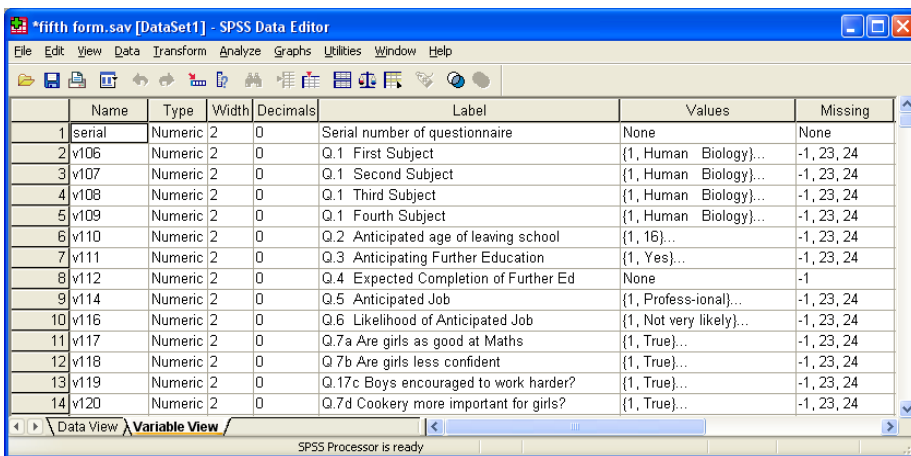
*fifth form.sav [DataSet1] - SPSS Data Editor

File Edit View Data Transform Analyze Graphs Utilities Window Help

| | Name | Type | Width | Decimals | Label | Values | Missing |
|---|---|---|---|---|---|---|---|
| 1 | serial | Numeric | 2 | 0 | Serial number of questionnaire | None | None |
| 2 | v106 | Numeric | 2 | 0 | Q.1 First Subject | {1, Human Biology}... | -1, 23, 24 |
| 3 | v107 | Numeric | 2 | 0 | Q.1 Second Subject | {1, Human Biology}... | -1, 23, 24 |
| 4 | v108 | Numeric | 2 | 0 | Q.1 Third Subject | {1, Human Biology}... | -1, 23, 24 |
| 5 | v109 | Numeric | 2 | 0 | Q.1 Fourth Subject | {1, Human Biology}... | -1, 23, 24 |
| 6 | v110 | Numeric | 2 | 0 | Q.2 Anticipated age of leaving school | {1, 16}... | -1, 23, 24 |
| 7 | v111 | Numeric | 2 | 0 | Q.3 Anticipating Further Education | {1, Yes}... | -1, 23, 24 |
| 8 | v112 | Numeric | 2 | 0 | Q.4 Expected Completion of Further Ed | None | -1 |
| 9 | v114 | Numeric | 2 | 0 | Q.5 Anticipated Job | {1, Profess-ional}... | -1, 23, 24 |
| 10 | v116 | Numeric | 2 | 0 | Q.6 Likelihood of Anticipated Job | {1, Not very likely}... | -1, 23, 24 |
| 11 | v117 | Numeric | 2 | 0 | Q.7a Are girls as good at Maths | {1, True}... | -1, 23, 24 |
| 12 | v118 | Numeric | 2 | 0 | Q.7b Are girls less confident | {1, True}... | -1, 23, 24 |
| 13 | v119 | Numeric | 2 | 0 | Q.17c Boys encouraged to work harder? | {1, True}... | -1, 23, 24 |
| 14 | v120 | Numeric | 2 | 0 | Q.7d Cookery more important for girls? | {1, True}... | -1, 23, 24 |

Data View Variable View

SPSS Processor is ready